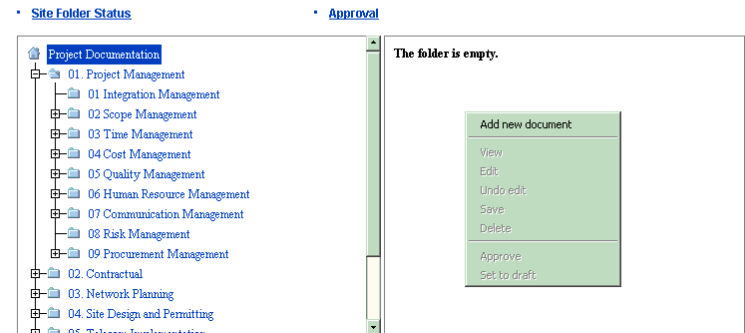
Site Folder Status
Approval

Project Documentation
01. Project Management
01 Integration Management
02 Scope Management
03 Time Management
04 Cost Management
05 Quality Management
06 Human Resource Management
07 Communication Management
08 Risk Management
09 Procurement Management
02. Contractual
03. Network Planning
04. Site Design and Permitting
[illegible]

The folder is empty.

Add new document
View
Edit
Undo edit
Save
Delete
Approve
Set to draft